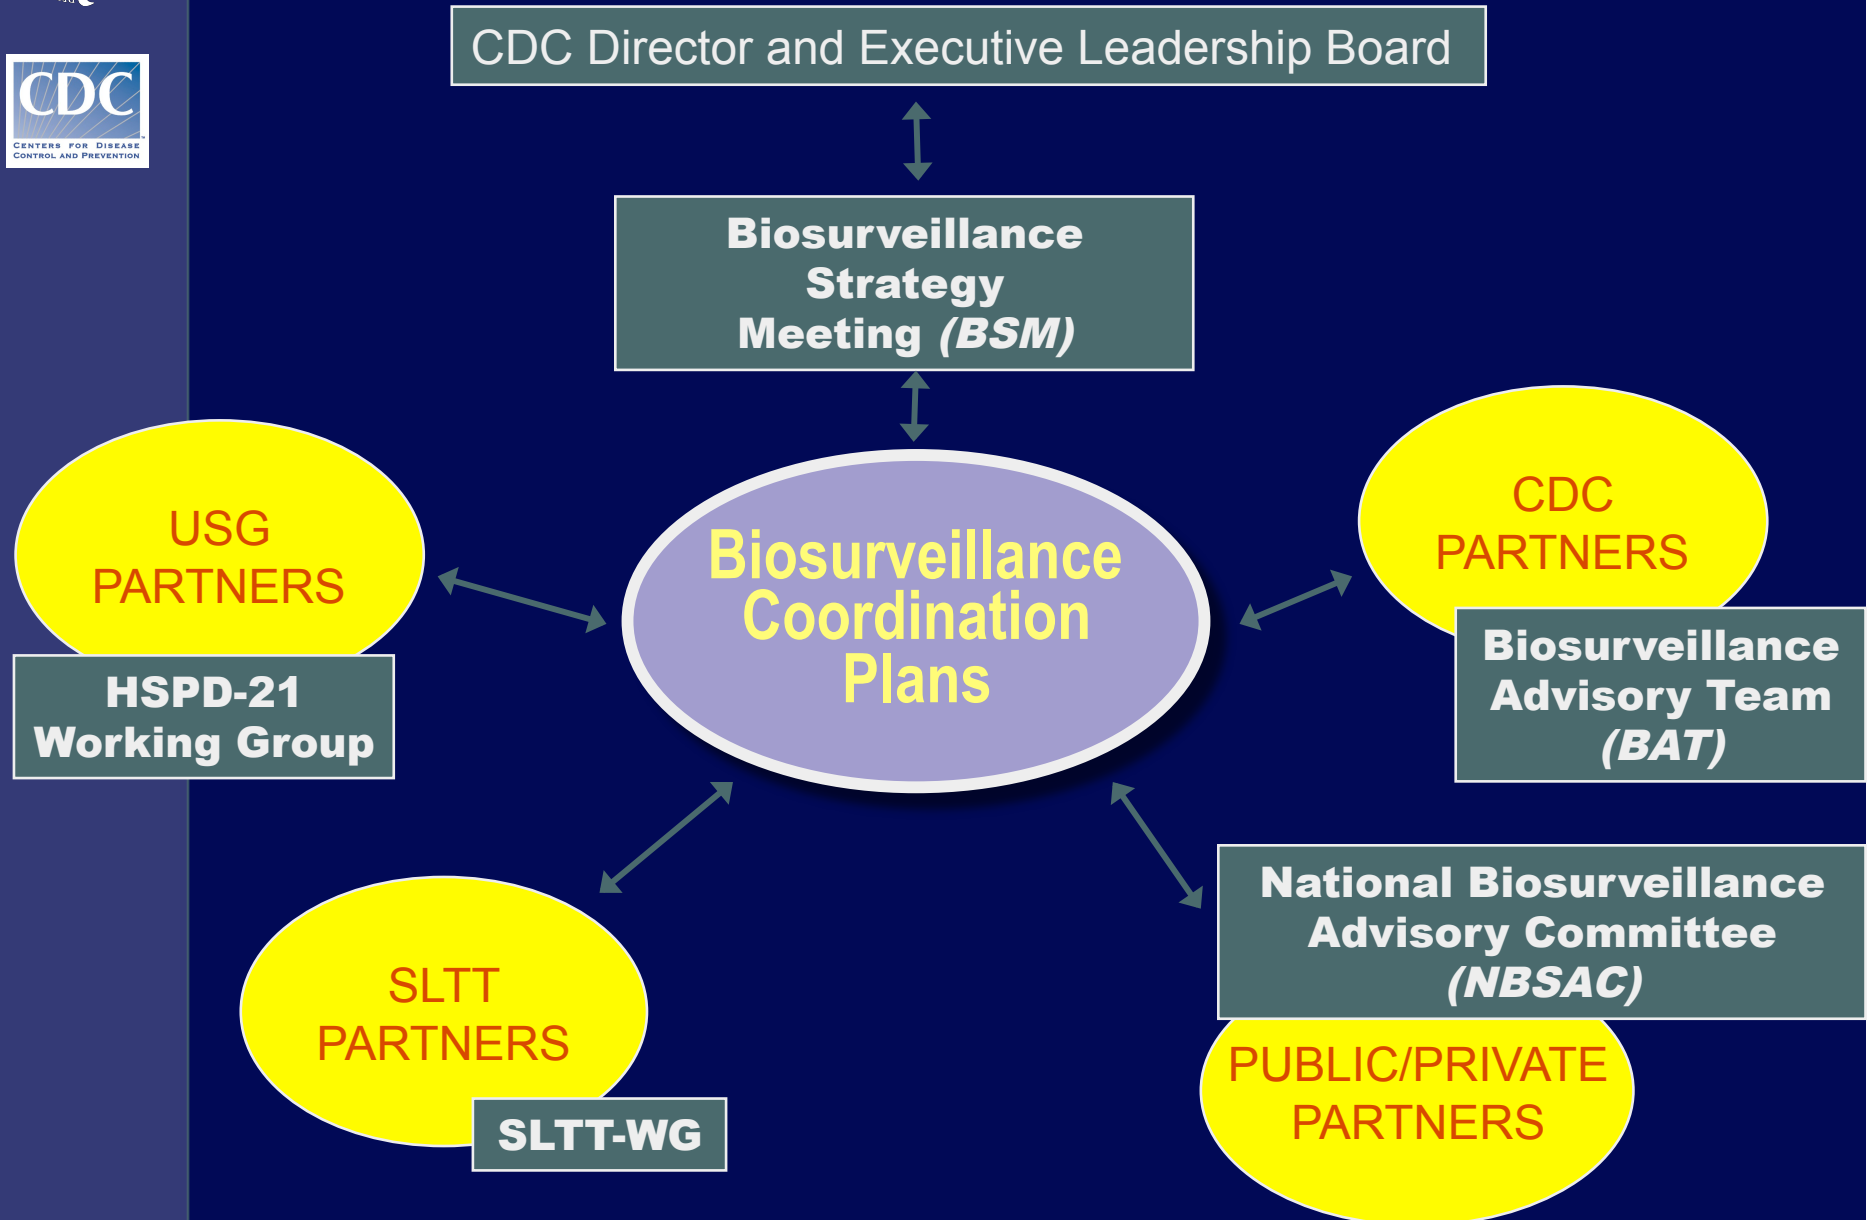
CDC
CENTERS FOR DISEASE CONTROL AND PREVENTION

CDC Director and Executive Leadership Board

Biosurveillance Strategy Meeting *(BSM)*

USG PARTNERS

HSPD-21 Working Group

Biosurveillance Coordination Plans

CDC PARTNERS

Biosurveillance Advisory Team *(BAT)*

SLTT PARTNERS

SLTT-WG

National Biosurveillance Advisory Committee *(NBSAC)*

PUBLIC/PRIVATE PARTNERS